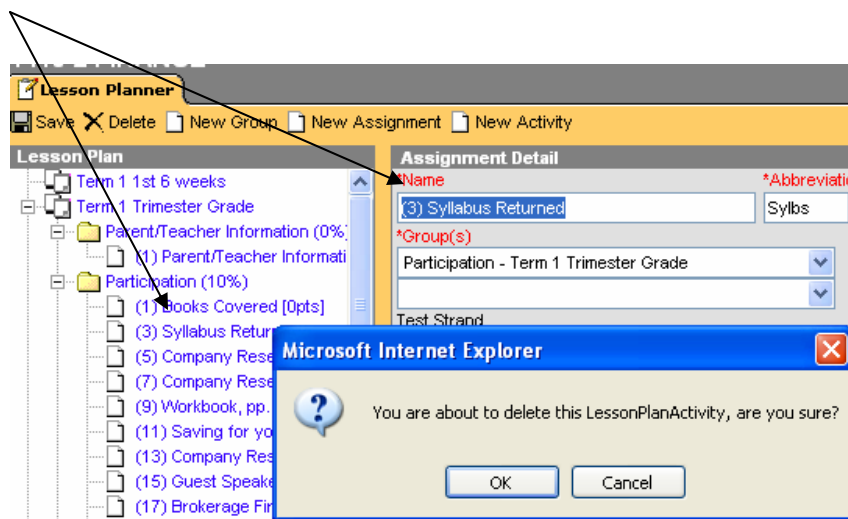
Lesson Planner

Save Delete New Group New Assignment New Activity

Lesson Plan

Term 1 1st 6 weeks

Term 1 Trimester Grade

Parent/Teacher Information (0%)

(1) Parent/Teacher Informati

Participation (10%)

(1) Books Covered [0pts]

(3) Syllabus Retur

(5) Company Rese

(7) Company Rese

(9) Workbook, pp.

(11) Saving for yo

(13) Company Res

(15) Guest Speake

(17) Brokerage Fir

Assignment Detail

*Name

(3) Syllabus Returned

*Abbreviatio

Sylbs

*Group(s)

Participation - Term 1 Trimester Grade

Test Strand

Microsoft Internet Explorer

You are about to delete this LessonPlanActivity, are you sure?

OK

Cancel